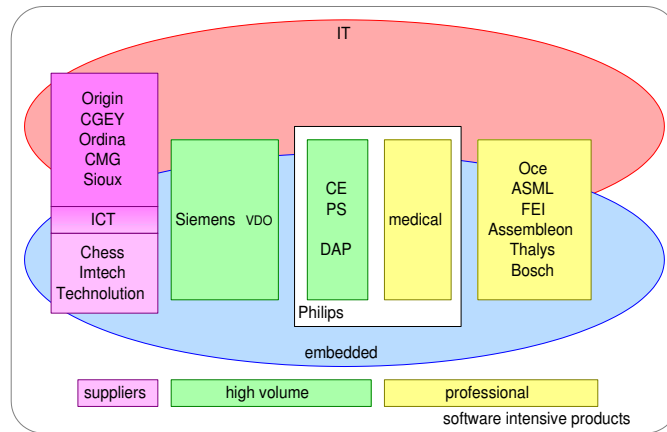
IT

Origin
CGEY
Ordina
CMG
Sioux

ICT

Chess
Imtech
Technolution

Siemens VDO

CE
PS

DAP

medical

Philips

Oce
ASML
FEI
Assembleon
Thalys
Bosch

embedded

suppliers

high volume

professional

software intensive products